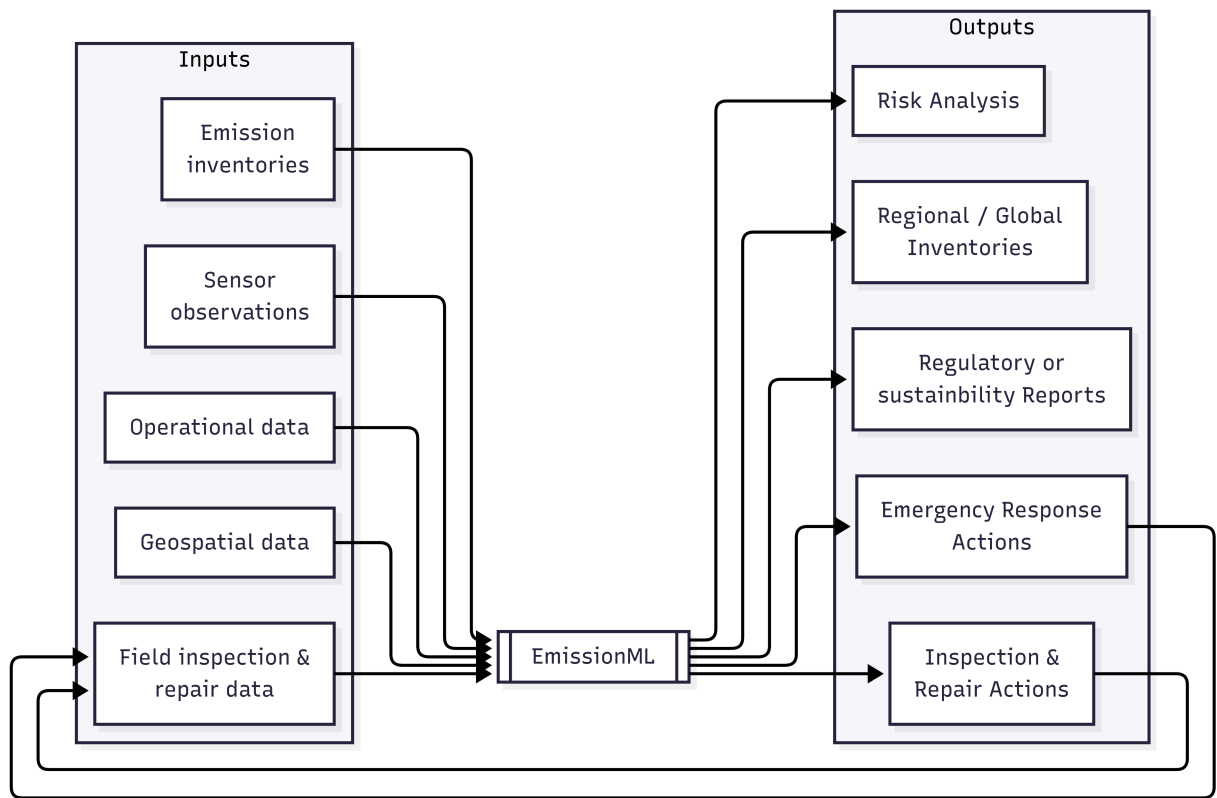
Inputs

Emission inventories

Sensor observations

Operational data

Geospatial data

Field inspection & repair data

EmissionML

Outputs

Risk Analysis

Regional / Global Inventories

Regulatory or sustainbility Reports

Emergency Response Actions

Inspection & Repair Actions